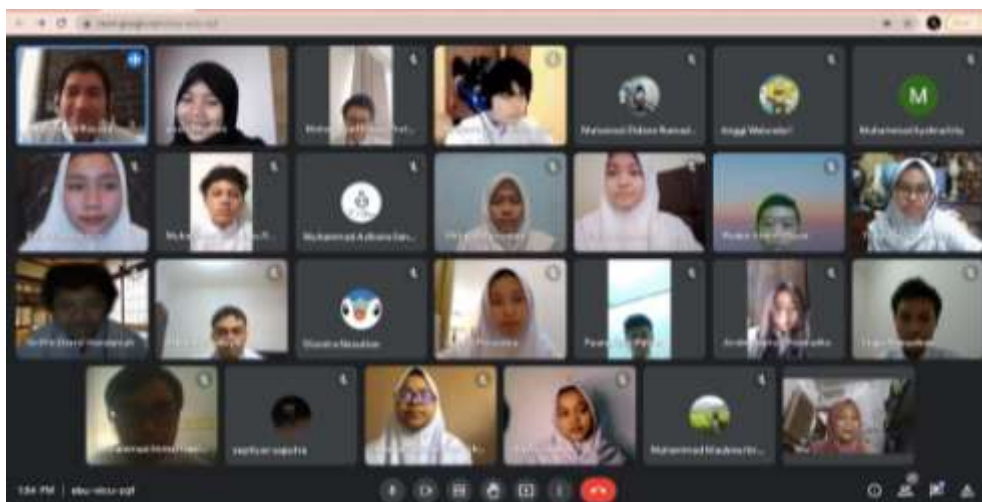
meet.google.com/eku-vmcz-zgf

M

Muhammad Ridwan Ramad...

Anggi Wulandari

Muhammad Syahrachfa

Muhammad Adhiana Sas...

Shoaira Nasution

saptiyan saputra

Muhammad Maulana Ibr...

1:34 PM | eku-vmcz-zgf